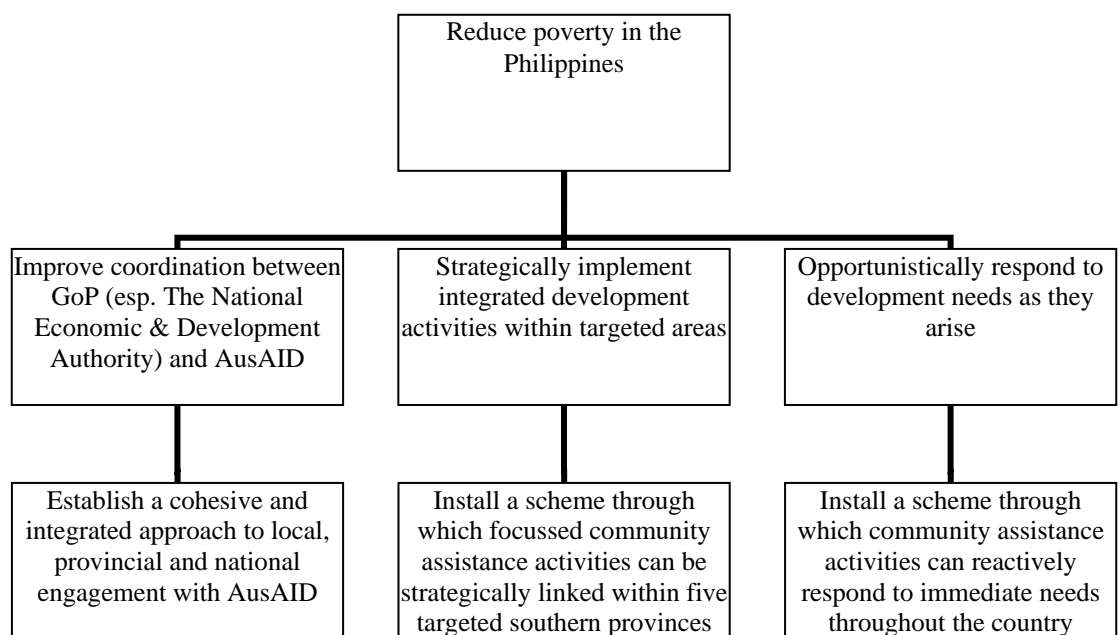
Reduce poverty in the Philippines

Improve coordination between GoP (esp. The National Economic & Development Authority) and AusAID

Strategically implement integrated development activities within targeted areas

Opportunistically respond to development needs as they arise

Establish a cohesive and integrated approach to local, provincial and national engagement with AusAID

Install a scheme through which focussed community assistance activities can be strategically linked within five targeted southern provinces

Install a scheme through which community assistance activities can reactively respond to immediate needs throughout the country